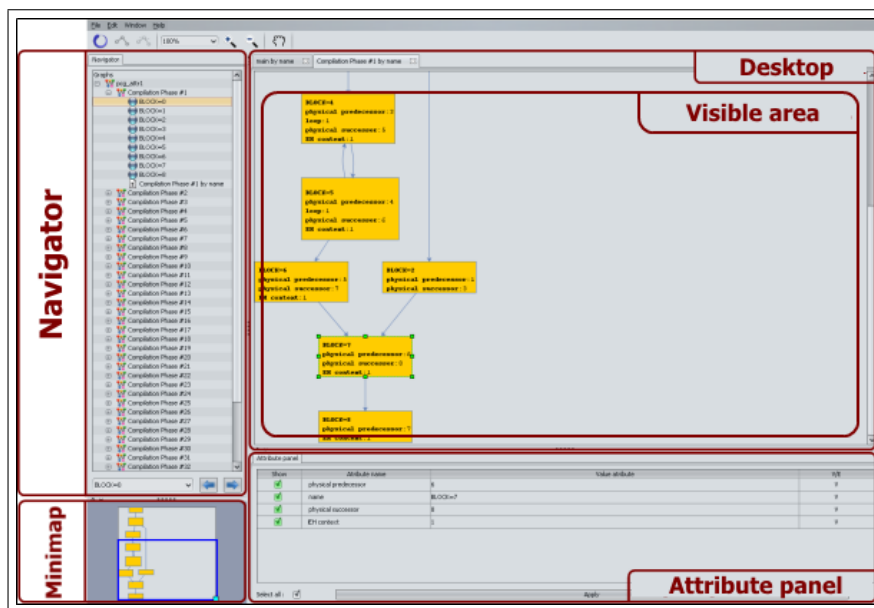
File Edit Window Help

100%

Navigator

Graphs
pcg_attr1
Compilation Phase #1
BLOCK=0
BLOCK=1
BLOCK=2
BLOCK=3
BLOCK=4
BLOCK=5
BLOCK=6
BLOCK=7
BLOCK=8
Compilation Phase #1 by name
Compilation Phase #2
Compilation Phase #3
Compilation Phase #4
Compilation Phase #5
Compilation Phase #6
Compilation Phase #7
Compilation Phase #8
Compilation Phase #9
Compilation Phase #10
Compilation Phase #11
Compilation Phase #12
Compilation Phase #13
Compilation Phase #14
Compilation Phase #15
Compilation Phase #16
Compilation Phase #17
Compilation Phase #18
Compilation Phase #19
Compilation Phase #20
Compilation Phase #21
Compilation Phase #22
Compilation Phase #23
Compilation Phase #24
Compilation Phase #25
Compilation Phase #26
Compilation Phase #27
Compilation Phase #28
Compilation Phase #29
Compilation Phase #30
Compilation Phase #31
Compilation Phase #32

BLOCK=0

Navigator

Minimap

main by name
Compilation Phase #1 by name

Desktop

Visible area

BLOCK=4
physical predecessor:3
loop:1
physical successor:5
EH context:1

BLOCK=5
physical predecessor:4
loop:1
physical successor:6
EH context:1

BLOCK=6
physical predecessor:5
physical successor:7
EH context:1

BLOCK=2
physical predecessor:1
physical successor:3

BLOCK=7
physical predecessor:6
physical successor:8
EH context:1

BLOCK=8
physical predecessor:7
EH context:1

Attribute panel

| Show | Attribute name | Value attribute | |
|---|---|---|---|
| ✓ | physical predecessor | 6 | |
| ✓ | name | BLOCK=7 | |
| ✓ | physical successor | 8 | |
| ✓ | EH context | 1 | |

Select all: ✓
Apply

Attribute panel